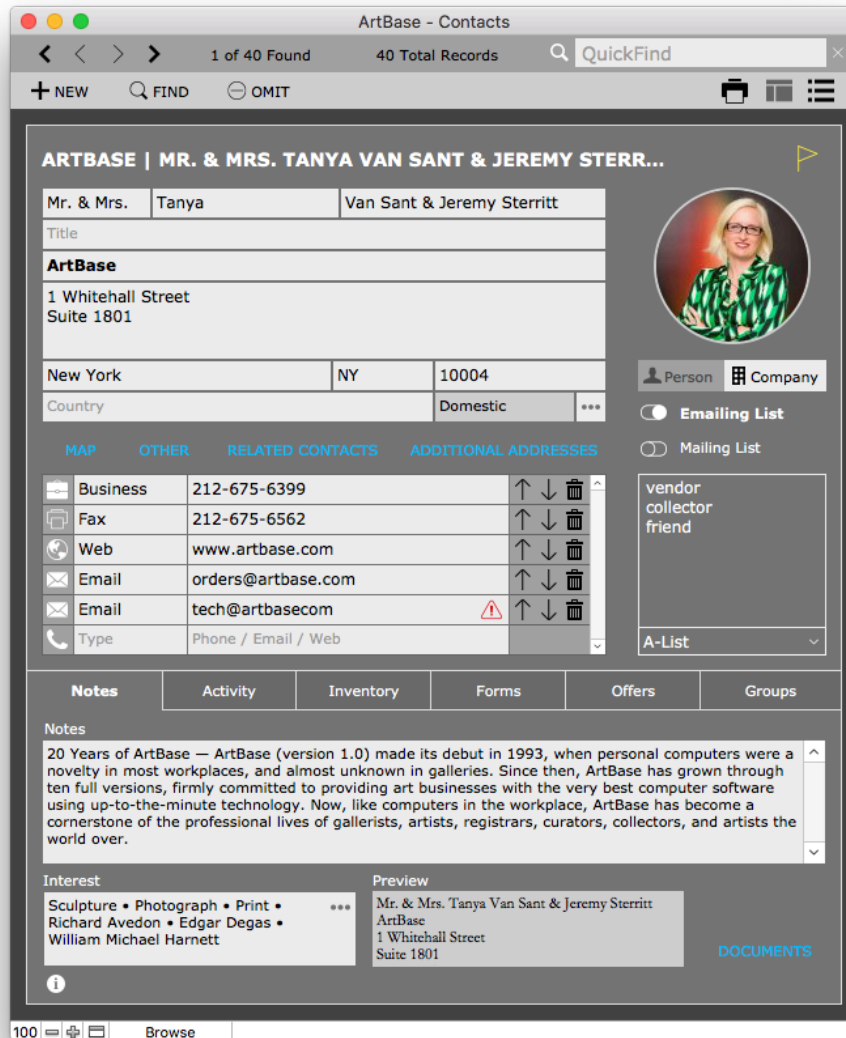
ArtBase - Contacts

1 of 40 Found

40 Total Records

QuickFind

NEW FIND OMIT

ARTBASE | MR. & MRS. TANYA VAN SANT & JEREMY STERR...

Mr. & Mrs.
Tanya
Van Sant & Jeremy Sterritt
Title
ArtBase
1 Whitehall Street
Suite 1801
New York
NY
10004
Country
Domestic

Person Company

Emailing List

Mailing List

MAP OTHER RELATED CONTACTS ADDITIONAL ADDRESSES

| Business | 212-675-6399 |
|---|---|
| Fax | 212-675-6562 |
| Web | www.artbase.com |
| Email | orders@artbase.com |
| Email | tech@artbasecom |
| Type | Phone / Email / Web |

vendor
collector
friend

A-List

Notes Activity Inventory Forms Offers Groups

Notes

20 Years of ArtBase — ArtBase (version 1.0) made its debut in 1993, when personal computers were a novelty in most workplaces, and almost unknown in galleries. Since then, ArtBase has grown through ten full versions, firmly committed to providing art businesses with the very best computer software using up-to-the-minute technology. Now, like computers in the workplace, ArtBase has become a cornerstone of the professional lives of gallerists, artists, registrars, curators, collectors, and artists the world over.

Interest

Sculpture • Photograph • Print • Richard Avedon • Edgar Degas • William Michael Harnett

Preview

Mr. & Mrs. Tanya Van Sant & Jeremy Sterritt
ArtBase
1 Whitehall Street
Suite 1801

DOCUMENTS

100 Browse